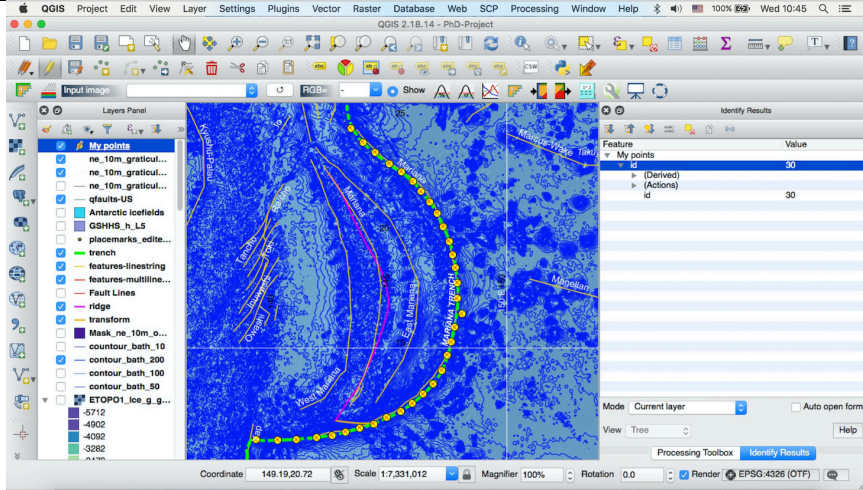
QGIS Project Edit View Layer Settings Plugins Vector Raster Database Web SCP Processing Window Help 100% Wed 10:45

QGIS 2.18.14 - PhD-Project

Input image RGB= - Show

Layers Panel

My points
ne_10m_graticul...
ne_10m_graticul...
ne_10m_graticul...
qfaults-US
Antarctic icefields
GSHHS_h_L5
placemarks_edite...
trench
features-linestring
features-multiline...
Fault Lines
ridge
transform
Mask_ne_10m_o...
countour_bath_10
contour_bath_200
contour_bath_100
contour_bath_50
ETOPO1_Ice_g_g...
-5712
-4902
-4092
-3282
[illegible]

Identify Results

| Feature | Value |
|---|---|
| My points | |
| id | 30 |
| (Derived) | |
| (Actions) | |
| id | 30 |

Mode Current layer Auto open form
View Tree Help
Processing Toolbox Identify Results

Kyushu-Palau
Mariana
Marcus-Wake Tuka
Magellan
Mariana Trench
East Mariana
West Mariana
Tanaka
Ogasawara
20
15
25

Coordinate 149.19,20.72 Scale 1:7,331,012 Magnifier 100% Rotation 0.0 Render EPSG:4326 (OTF)